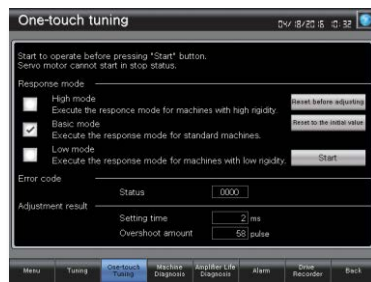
One-touch tuning

0#/ 18/20 15 10:32

Start to operate before pressing "Start" button.
Servo motor cannot start in stop status.

Response mode

High mode
Execute the responce mode for machines with high rigidity.

Reset before adjusting

Basic mode
Execute the response mode for standard machines.

Reset to the initial value

Low mode
Execute the response mode for machines with low rigidity.

Start

Error code

Status 0000

Adjustment result

Setting time 2 ms

Overshoot amount 58 pulse

Menu
Tuning
One-touch Tuning
Machine Diagnosis
Amplifier Life Diagnosis
Alarm
Drive Recorder
Back